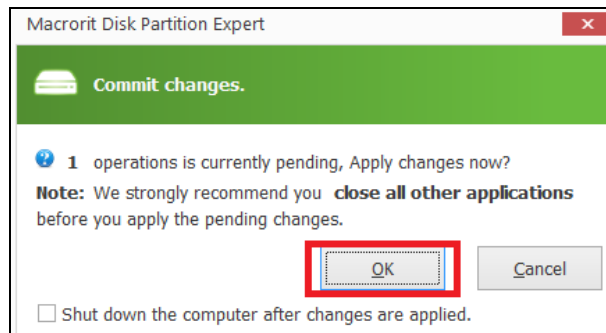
Macrorit Disk Partition Expert

Commit changes.

1 operations is currently pending, Apply changes now?

Note: We strongly recommend you close all other applications before you apply the pending changes.

OK

Cancel

Shut down the computer after changes are applied.